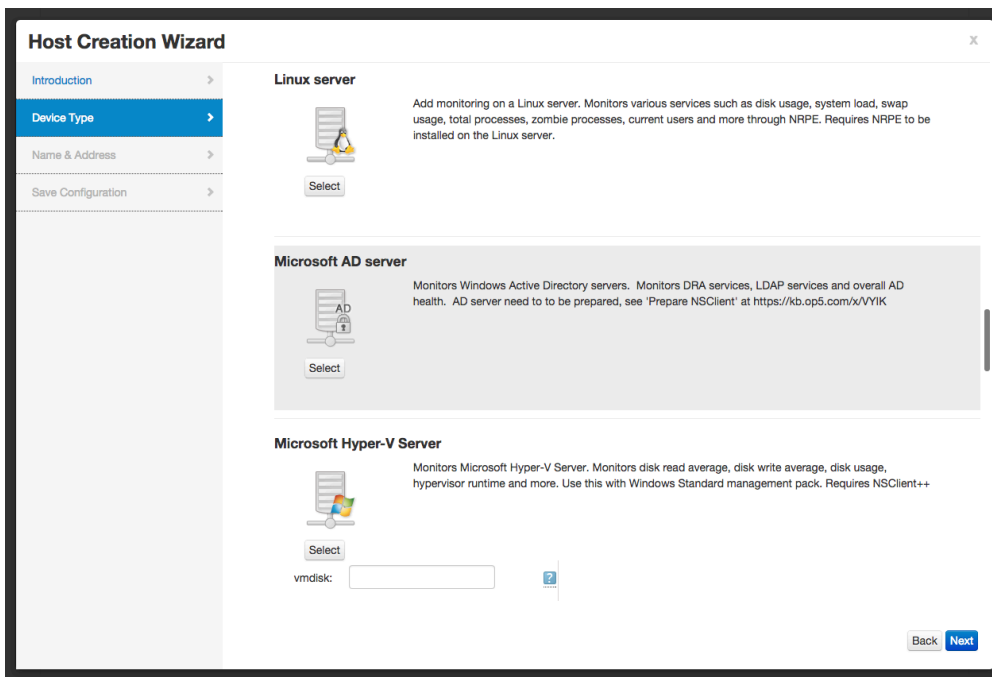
Host Creation Wizard

x

Introduction

Device Type

Name & Address

Save Configuration

Linux server

Add monitoring on a Linux server. Monitors various services such as disk usage, system load, swap usage, total processes, zombie processes, current users and more through NRPE. Requires NRPE to be installed on the Linux server.

Select

Microsoft AD server

AD

Monitors Windows Active Directory servers. Monitors DRA services, LDAP services and overall AD health. AD server need to to be prepared, see 'Prepare NSClient' at https://kb.op5.com/x/VYIK

Select

Microsoft Hyper-V Server

Monitors Microsoft Hyper-V Server. Monitors disk read average, disk write average, disk usage, hypervisor runtime and more. Use this with Windows Standard management pack. Requires NSClient++

Select

vmdisk:

?

Back Next